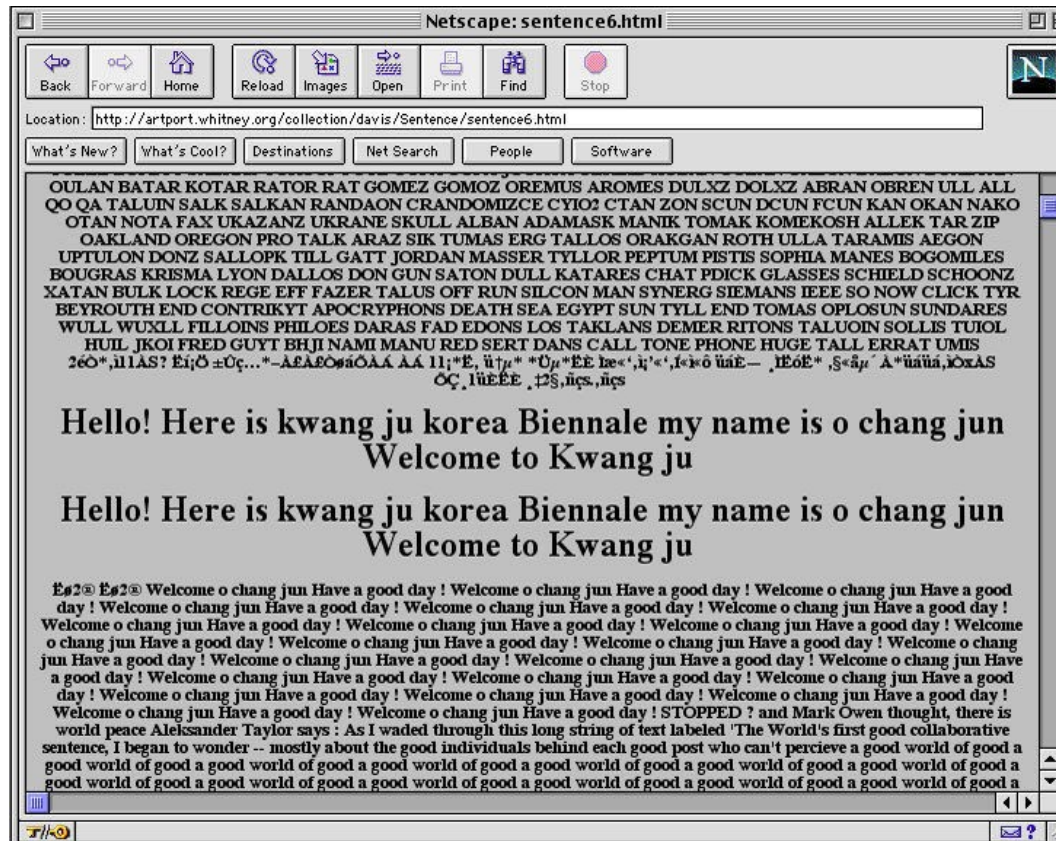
Netscape: sentence6.html

Back Forward Home Reload Images Open Print Find Stop

Location: http://artport.whitney.org/collection/davis/Sentence/sentence6.html

What's New? What's Cool? Destinations Net Search People Software

OULAN BATAR KOTAR RATOR RAT GOMEZ GOMOZ OREMUS AROMES DULXZ DOLXZ ABRAN OBREN ULL ALL QO QA TALUIN SALK SALKAN RANDAON CRANDOMIZCE CYIO2 CTAN ZON SCUN DCUN FCUN KAN OKAN NAKO OTAN NOTA FAX UKAZANZ UKRANE SKULL ALBAN ADAMASK MANIK TOMAK KOMEKOSH ALLEK TAR ZIP OAKLAND OREGON PRO TALK ARAZ SIK TUMAS ERG TALLOS ORAKGAN ROTH ULLA TARAMIS AEGON UPTULON DONZ SALLOPK TILL GATT JORDAN MASSER TYLLOR PEPTUM PISTIS SOPHIA MANES BOGOMILES BOUGRAS KRISMA LYON DALLOS DON GUN SATON DULL KATARES CHAT PDICK GLASSES SCHIELD SCHOONZ XATAN BULK LOCK REGE EFF FAZER TALUS OFF RUN SILCON MAN SYNERG SIEMANS IEEE SO NOW CLICK TYR BEYROUTH END CONTRIKYT APOCRYPHONS DEATH SEA EGYPT SUN TYLL END TOMAS OPLOSUN SUNDARES WULL WUXLL FILLOINS PHILOES DARAS FAD EDONS LOS TAKLANS DEMER RITONS TALUOIN SOLLIS TUIOL HUIL JKOI FRED GUYT BHJI NAMI MANU RED SERT DANS CALL TONE PHONE HUGE TALL ERRAT UMIS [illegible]

Hello! Here is kwang ju korea Biennale my name is o chang jun Welcome to Kwang ju

Hello! Here is kwang ju korea Biennale my name is o chang jun Welcome to Kwang ju

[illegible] Welcome o chang jun Have a good day ! Welcome o chang jun Have a good day ! Welcome o chang jun Have a good day ! Welcome o chang jun Have a good day ! Welcome o chang jun Have a good day ! Welcome o chang jun Have a good day ! Welcome o chang jun Have a good day ! Welcome o chang jun Have a good day ! Welcome o chang jun Have a good day ! Welcome o chang jun Have a good day ! Welcome o chang jun Have a good day ! Welcome o chang jun Have a good day ! Welcome o chang jun Have a good day ! Welcome o chang jun Have a good day ! Welcome o chang jun Have a good day ! Welcome o chang jun Have a good day ! Welcome o chang jun Have a good day ! Welcome o chang jun Have a good day ! Welcome o chang jun Have a good day ! Welcome o chang jun Have a good day ! Welcome o chang jun Have a good day ! Welcome o chang jun Have a good day ! Welcome o chang jun Have a good day ! Welcome o chang jun Have a good day ! Welcome o chang jun Have a good day ! Welcome o chang jun Have a good day ! Welcome o chang jun Have a good day ! Welcome o chang jun Have a good day ! STOPPED ? and Mark Owen thought, there is world peace Aleksander Taylor says : As I waded through this long string of text labeled 'The World's first good collaborative sentence, I began to wonder -- mostly about the good individuals behind each good post who can't percieve a good world of good a good world of good a good world of good a good world of good a good world of good a good world of good a good world of good a good world of good a good world of good a good world of good a good world of good a good world of good a good world of good a good world of good a